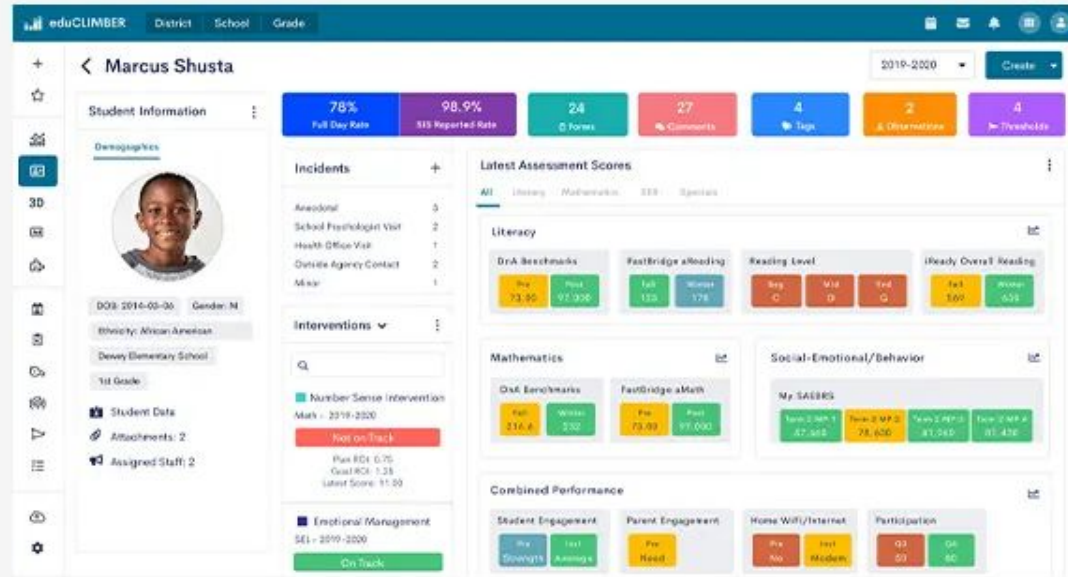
eduCLIMBER District School Grade

3D

< Marcus Shusta

2019-2020 Create

Student Information

Demographics

DOB: 2014-03-06 Gender: M

Ethnicity: African American

Dewey Elementary School

1st Grade

Student Data

Attachments: 2

Assigned Staff: 2

78% Full Day Rate

98.9% SIS Reported Rate

24 Forms

27 Comments

4 Tags

2 Observations

4 Thresholds

Incidents +

Anecdotal 5

School Psychologist Visit 2

Health Office Visit 1

Outside Agency Contact 2

Minor 1

Interventions

Number Sense Intervention

Math - 2019-2020

Not on Track

Plan ROI: 0.75
Goal ROI: 1.25
Latest Score: 91.00

Emotional Management

SEL - 2019-2020

On Track

Latest Assessment Scores

All Literacy Mathematics SEB Species

Literacy

DnA Benchmarks
Pre 73.00
Post 97.000

FastBridge aReading
Fall 123
Winter 178

Reading Level
Beg C
Mid D
End G

iReady Overall Reading
Fall 560
Winter 635

Mathematics

DnA Benchmarks
Fall 216.4
Winter 232

FastBridge aMath
Pre 73.00
Post 97.000

Social-Emotional/Behavior

My SAEBRS
Term 2 MP 1 87.560
Term 2 MP 2 78.600
Term 2 MP 3 81.560
Term 2 MP 4 81.430

Combined Performance

Student Engagement
Pre Strengths
Post Average

Parent Engagement
Pre Need

Home Wifi/Internet
Pre No
Post Modem

Participation
Q3 50
Q4 60